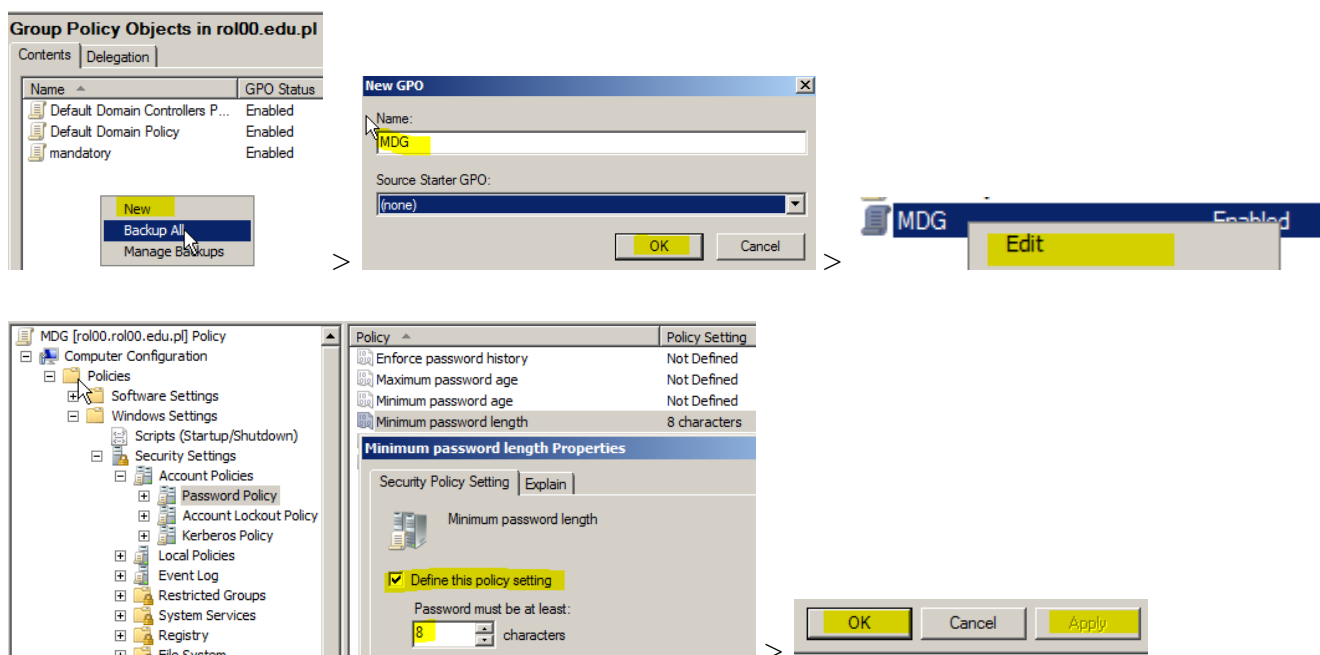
Group Policy Objects in rol00.edu.pl

Contents | Delegation

| Name | GPO Status |
|---|---|
| Default Domain Controllers P... | Enabled |
| Default Domain Policy | Enabled |
| mandatory | Enabled |

New
Backup All
Manage Backups

>

New GPO

Name:
MDG

Source Starter GPO:
(none)

OK | Cancel

>

MDG Enabled
Edit

MDG [rol00.rol00.edu.pl] Policy
Computer Configuration
Policies
Software Settings
Windows Settings
Scripts (Startup/Shutdown)
Security Settings
Account Policies
Password Policy
Account Lockout Policy
Kerberos Policy
Local Policies
Event Log
Restricted Groups
System Services
Registry
File System

| Policy | Policy Setting |
|---|---|
| Enforce password history | Not Defined |
| Maximum password age | Not Defined |
| Minimum password age | Not Defined |
| Minimum password length | 8 characters |

Minimum password length Properties

Security Policy Setting | Explain

Minimum password length

Define this policy setting

Password must be at least:
8 characters

>

OK | Cancel | Apply